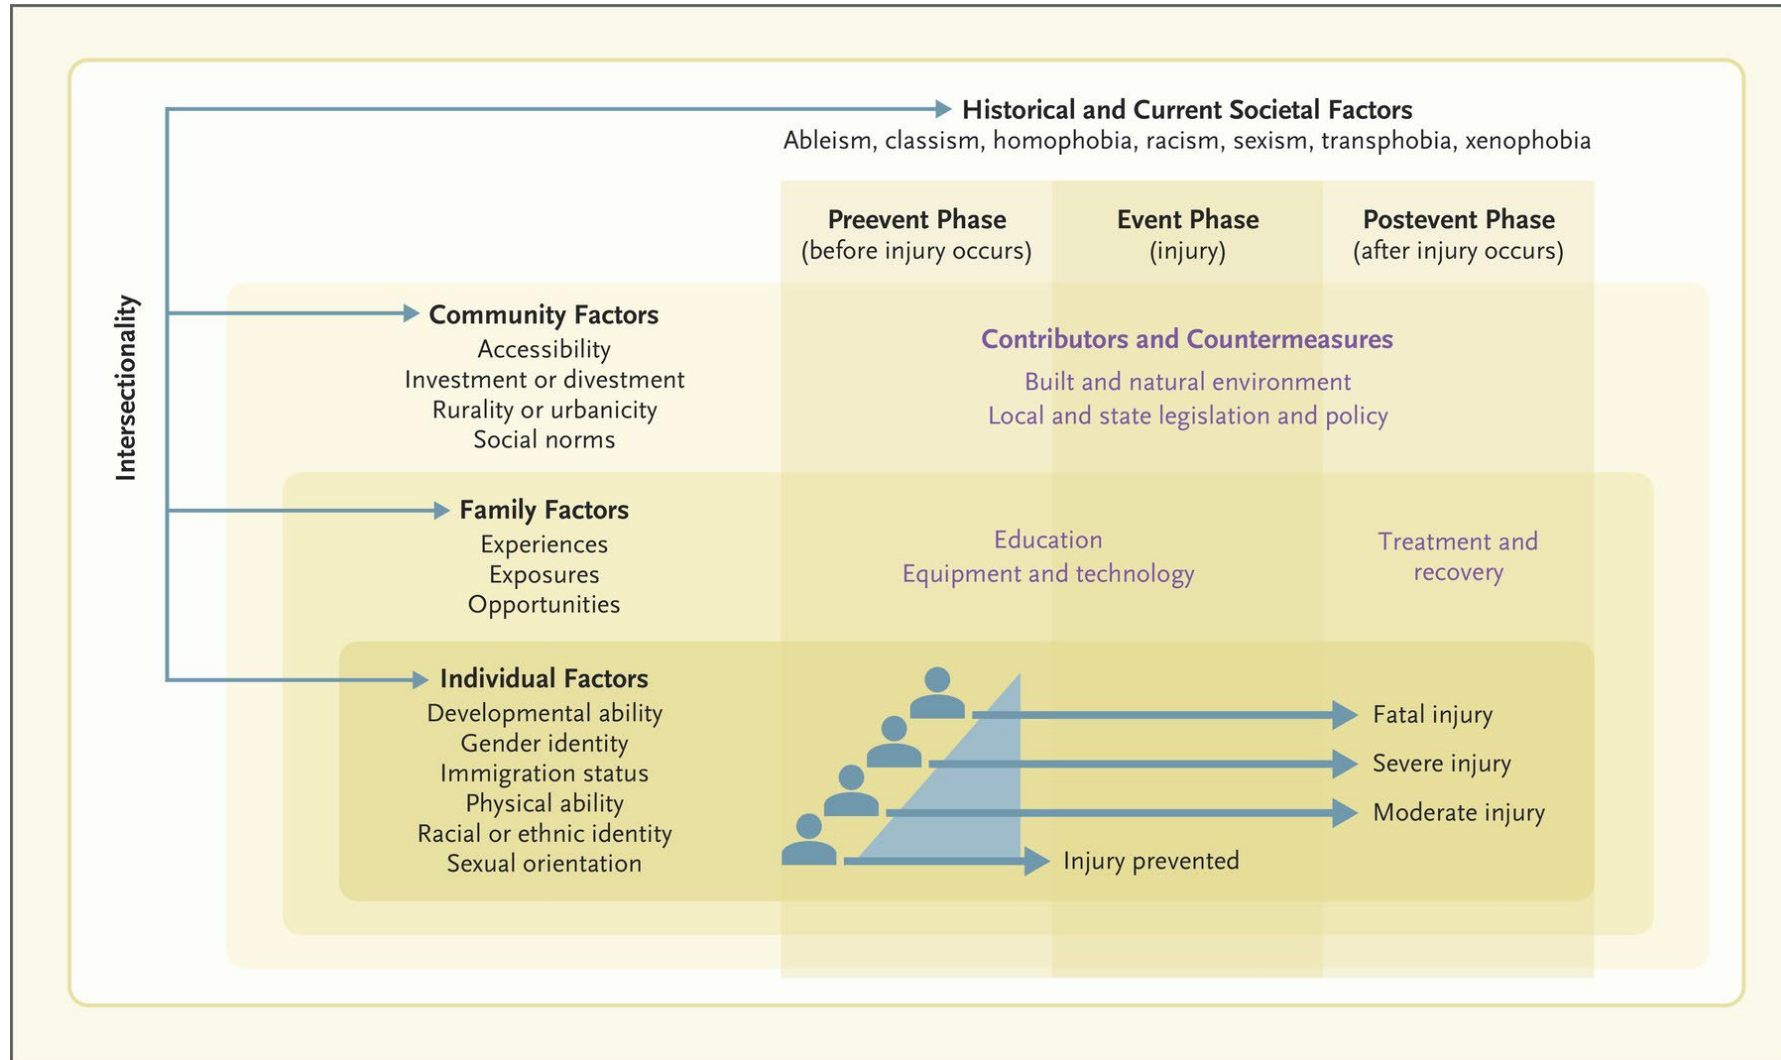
Intersectionality

Historical and Current Societal Factors
Ableism, classism, homophobia, racism, sexism, transphobia, xenophobia

Preevent Phase
(before injury occurs)

Event Phase
(injury)

Postevent Phase
(after injury occurs)

Community Factors
Accessibility
Investment or divestment
Rurality or urbanicity
Social norms

Contributors and Countermeasures
Built and natural environment
Local and state legislation and policy

Family Factors
Experiences
Exposures
Opportunities

Education
Equipment and technology

Treatment and recovery

Individual Factors
Developmental ability
Gender identity
Immigration status
Physical ability
Racial or ethnic identity
Sexual orientation

Fatal injury
Severe injury
Moderate injury
Injury prevented